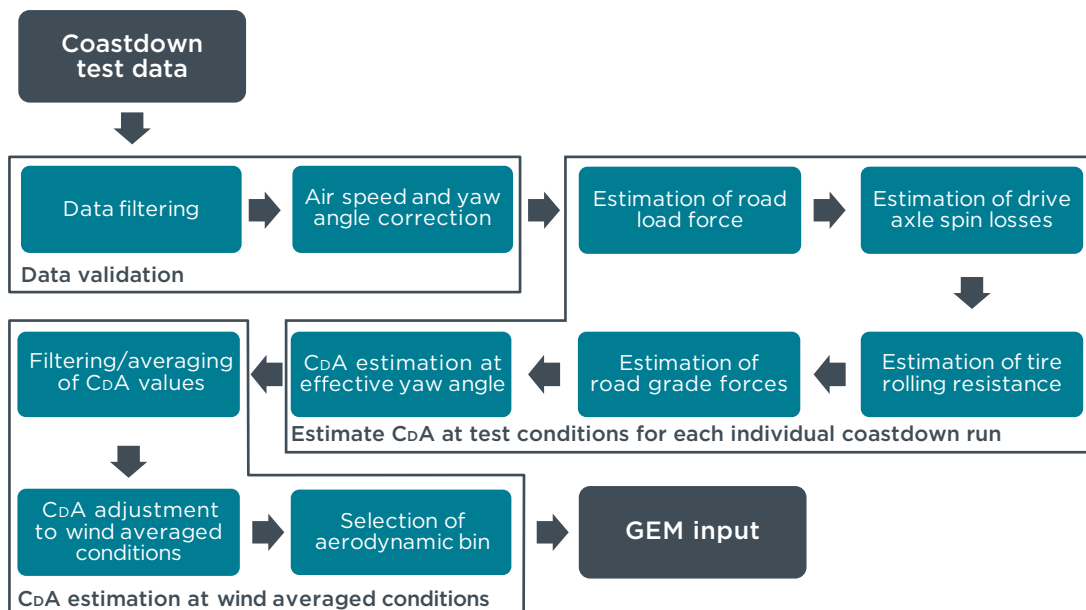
Coastdown test data

Data filtering

Air speed and yaw angle correction

Data validation

Estimation of road load force

Estimation of drive axle spin losses

Estimation of tire rolling resistance

Estimation of road grade forces

$C_DA$ estimation at effective yaw angle

Filtering/averaging of $C_DA$ values

Estimate $C_DA$ at test conditions for each individual coastdown run

$C_DA$ adjustment to wind averaged conditions

Selection of aerodynamic bin

GEM input

$C_DA$ estimation at wind averaged conditions